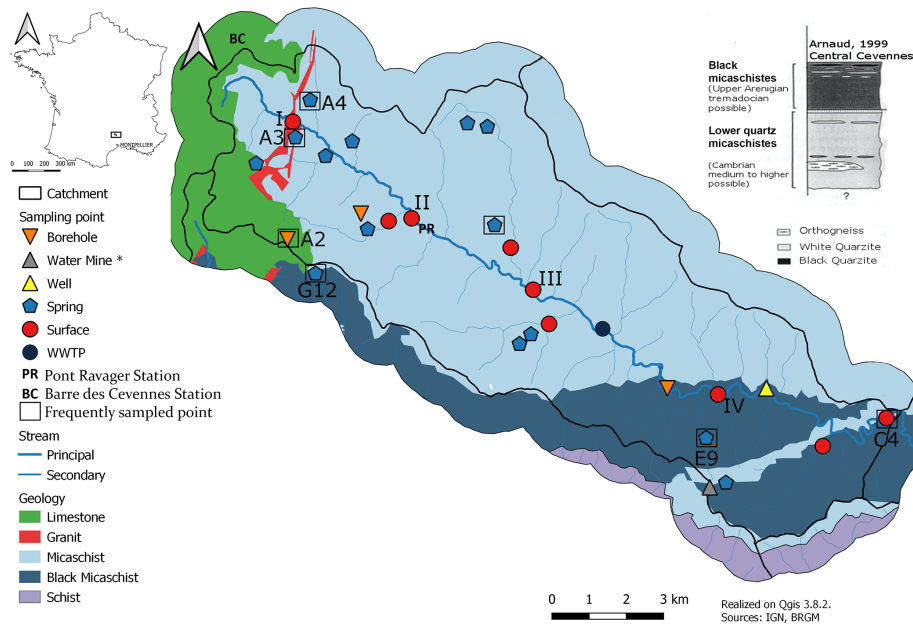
BC
A4
I
A3
II
PR
A2
III
G12
IV
C4
E9
MONTPELLIER
0 100 200 300 km
Catchment
Sampling point
Borehole
Water Mine *
Well
Spring
Surface
WWTP
PR Pont Ravager Station
BC Barre des Cevennes Station
Frequently sampled point
Stream
Principal
Secondary
Geology
Limestone
Granit
Micaschist
Black Micaschist
Schist
Arnaud, 1999 Central Cevennes
Black micaschistes (Upper Arenigian tremadocian possible)
Lower quartz micaschistes (Cambrian medium to higher possible)
?
Orthogneiss
White Quarzite
Black Quarzite
0 1 2 3 km
Realized on Qgis 3.8.2.
Sources: IGN, BRGM